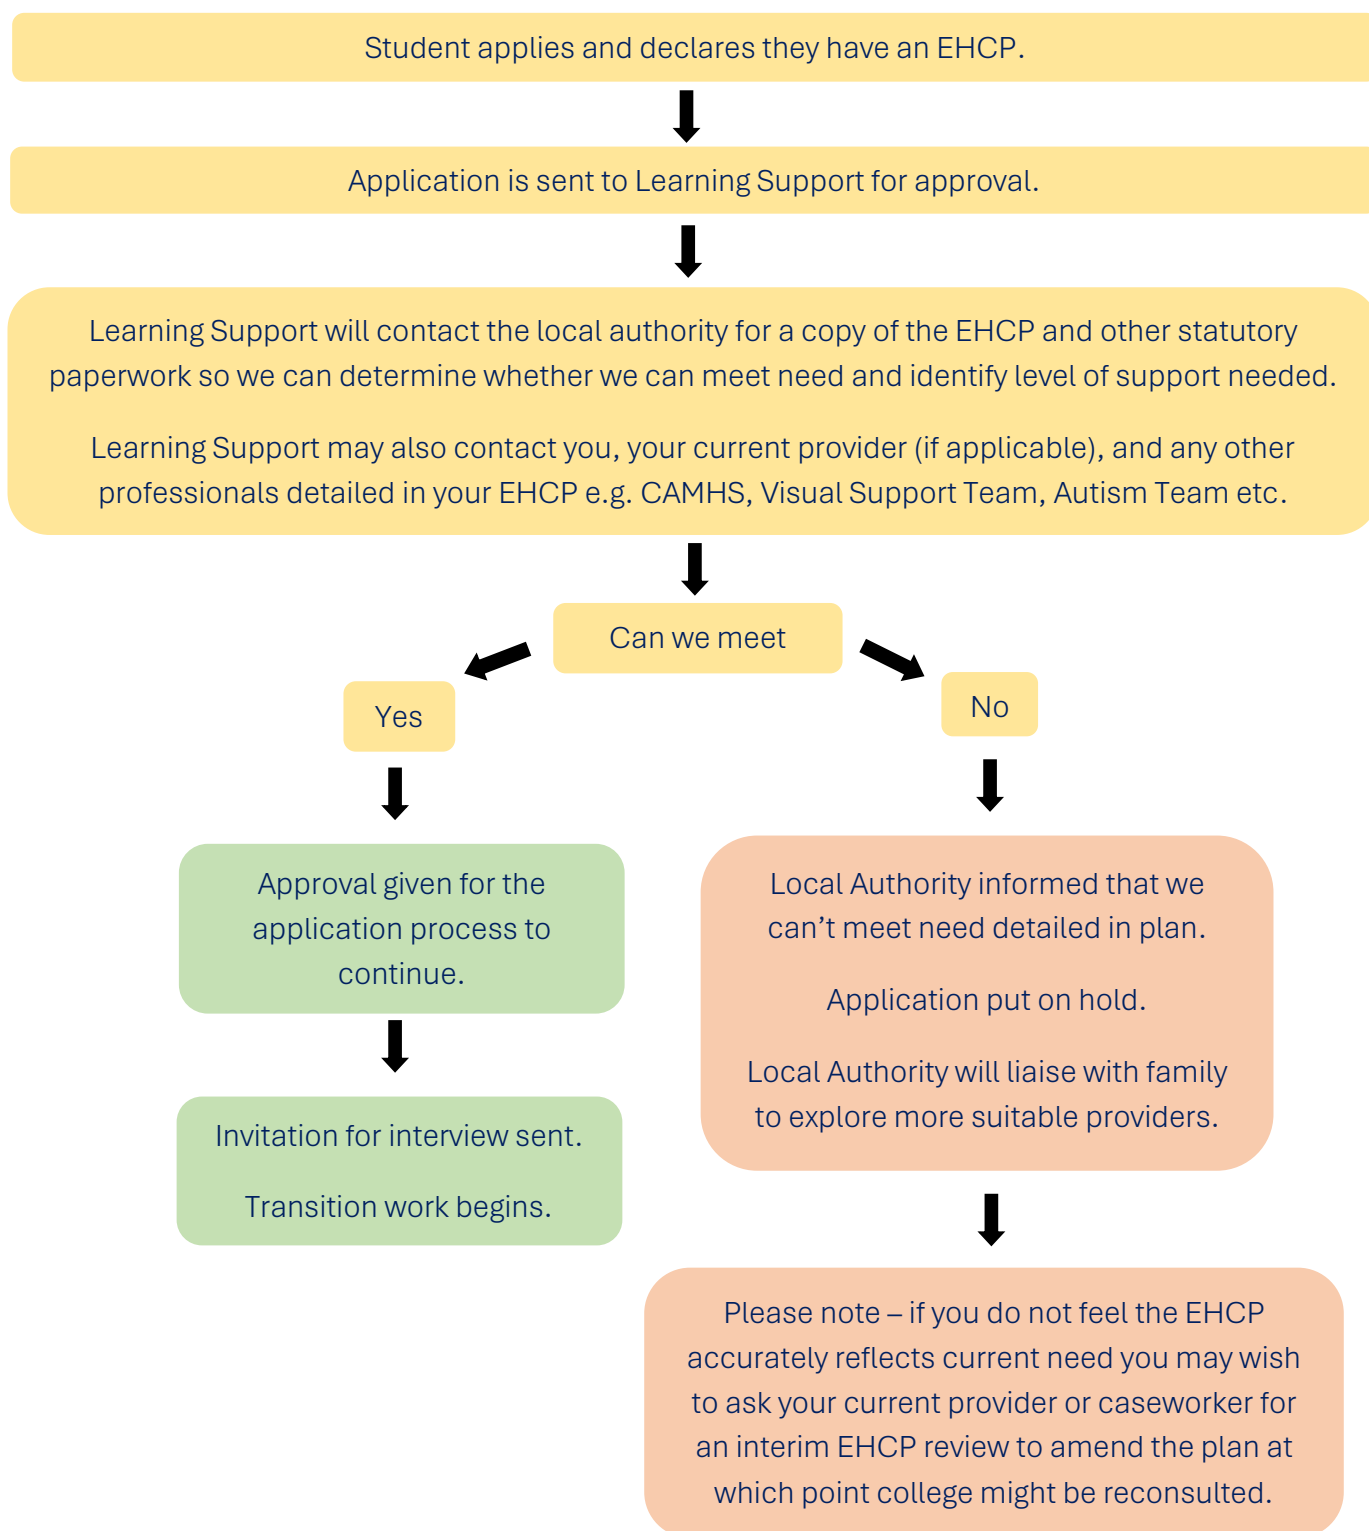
Student applies and declares they have an EHCP.

Application is sent to Learning Support for approval.

Learning Support will contact the local authority for a copy of the EHCP and other statutory paperwork so we can determine whether we can meet need and identify level of support needed.

Learning Support may also contact you, your current provider (if applicable), and any other professionals detailed in your EHCP e.g. CAMHS, Visual Support Team, Autism Team etc.

Can we meet

Yes

No

Approval given for the application process to continue.

Invitation for interview sent.

Transition work begins.

Local Authority informed that we can't meet need detailed in plan.

Application put on hold.

Local Authority will liaise with family to explore more suitable providers.

Please note – if you do not feel the EHCP accurately reflects current need you may wish to ask your current provider or caseworker for an interim EHCP review to amend the plan at which point college might be reconsulted.